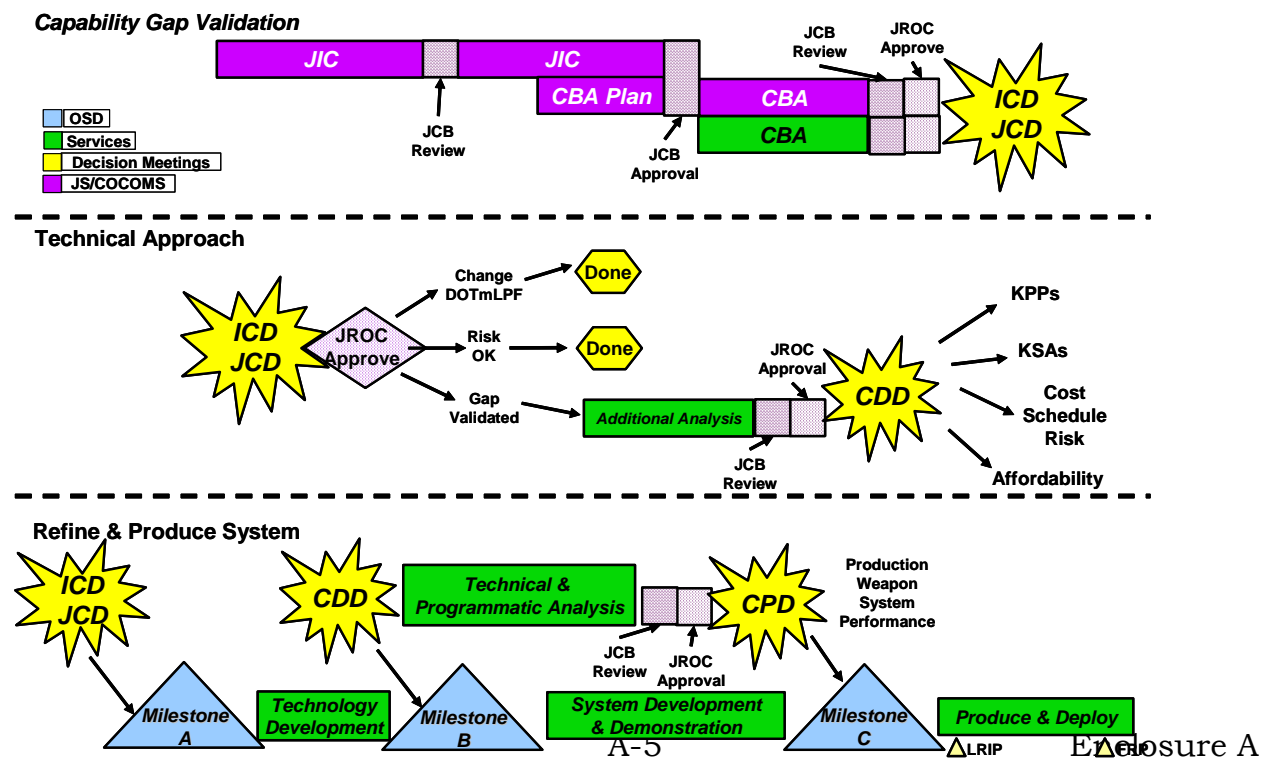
Capability Gap Validation

JIC
JIC
CBA Plan
CBA
CBA
JCB Review
JROC Approve
ICD JCD
JCB Review
JCB Approval

OSD
Services
Decision Meetings
JS/COCOMS

Technical Approach

ICD JCD
JROC Approve
Change DOTmLPF
Done
Risk OK
Done
Gap Validated
Additional Analysis
JROC Approval
JCB Review
CDD
KPPs
KSAs
Cost Schedule Risk
Affordability

Refine & Produce System

ICD JCD
CDD
Technical & Programmatic Analysis
JCB Review
JROC Approval
CPD
Production Weapon System Performance
Milestone A
Technology Development
Milestone B
System Development & Demonstration
Milestone C
Produce & Deploy
LRIP
FRP

A-5

Enclosure A